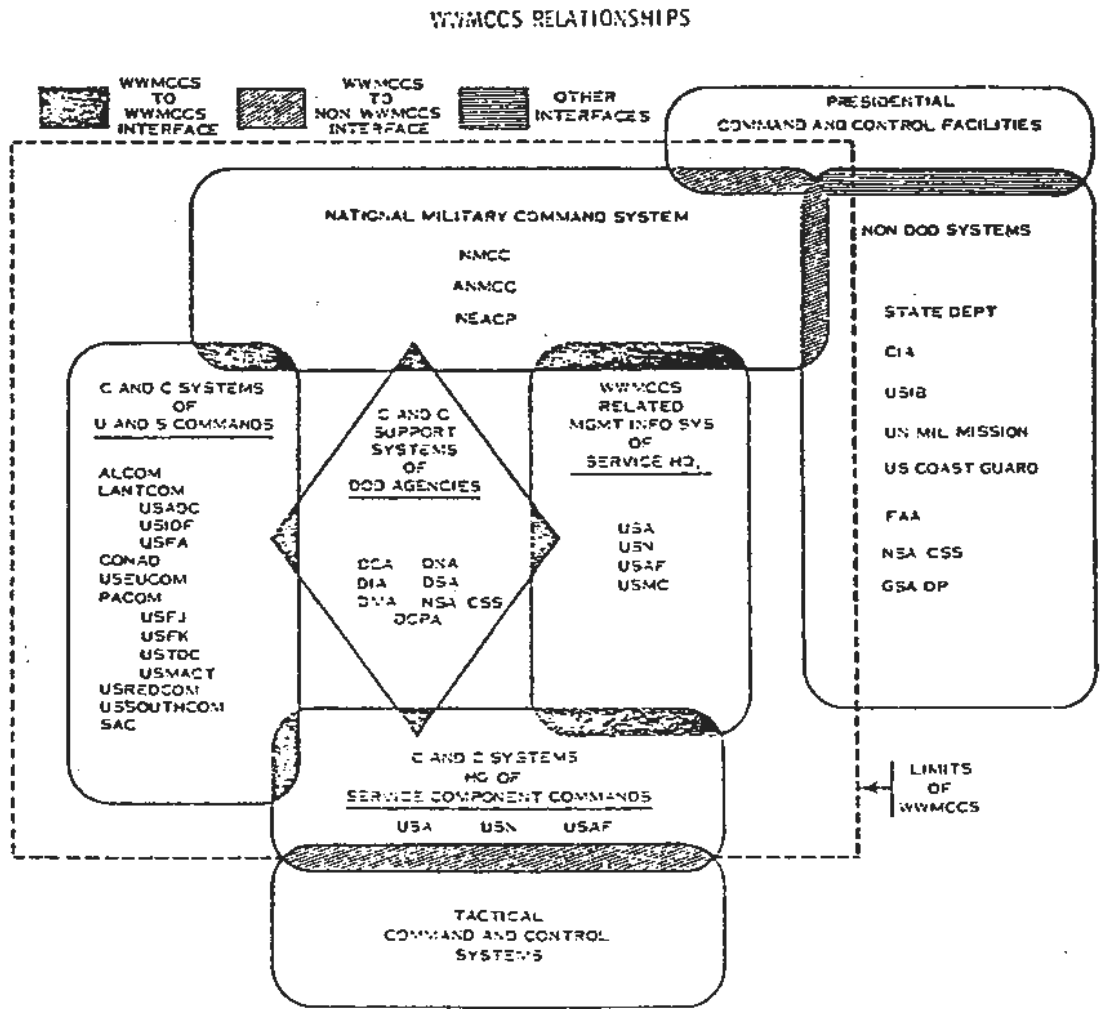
WWMCCS RELATIONSHIPS

WWMCCS TO WWMCCS INTERFACE

WWMCCS TO NON WWMCCS INTERFACE

OTHER INTERFACES

PRESIDENTIAL COMMAND AND CONTROL FACILITIES

NATIONAL MILITARY COMMAND SYSTEM

NMCC

ANMCC

NEACP

NON DOD SYSTEMS

STATE DEPT

CIA

USIB

UN MIL MISSION

US COAST GUARD

FAA

NSA CSS

GSA OP

C AND C SYSTEMS OF U AND S COMMANDS

ALCOM
LANTCOM
USADC
USIDF
USFA
CONAD
USEUCOM
PACOM
USFJ
USFK
USTDC
USMACT
USREDCOM
USSOUTHCOM
SAC

C AND C SUPPORT SYSTEMS OF DOD AGENCIES

DCA DNA
DIA DSA
DMA NSA CSS
DCPA

WWMCCS RELATED MGMT INFO SYS OF SERVICE HQ.

USA
USN
USAF
USMC

C AND C SYSTEMS HQ OF SERVICE COMPONENT COMMANDS

USA USN USAF

LIMITS OF WWMCCS

TACTICAL COMMAND AND CONTROL SYSTEMS